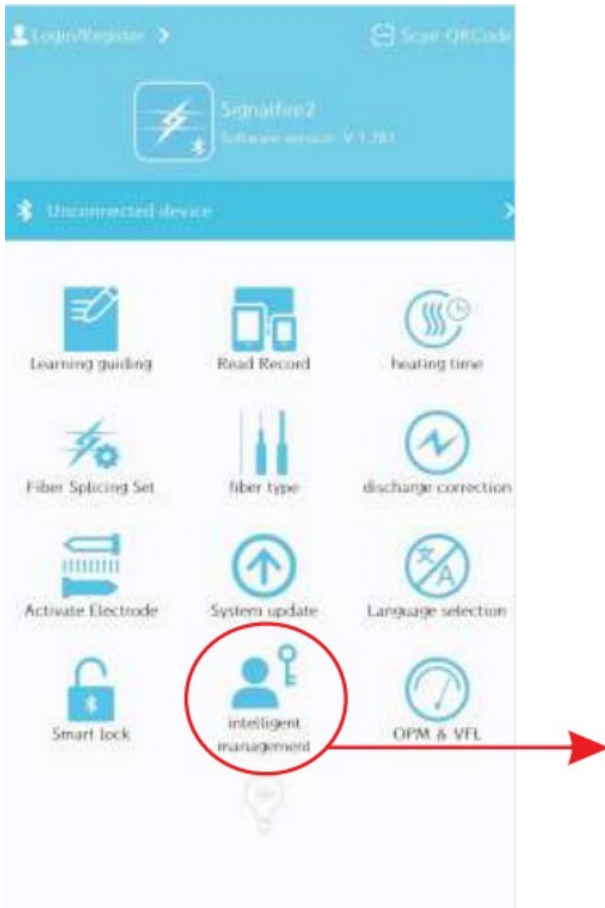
Login/Register >

Scan QRCode

Signalfire2

Software version: V 1.781

Unconnected device

Learning guiding

Read Record

heating time

Fiber Splicing Set

fiber type

discharge correction

Activate Electrode

System update

Language selection

Smart lock

intelligent management

OPM & VFL